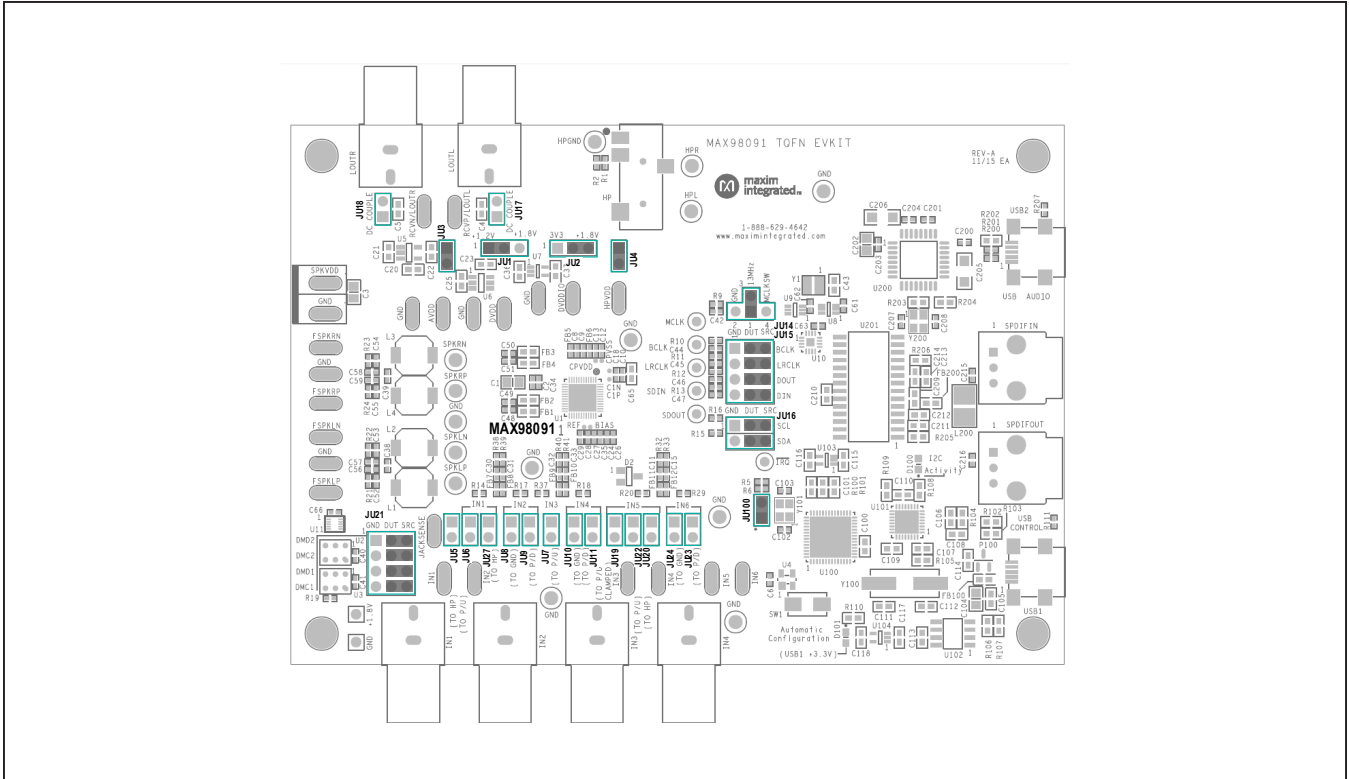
MAX98091 TQFN EVKIT

REV-A
11/15 EA

maxim integrated

1-888-629-4642
www.maximintegrated.com

LOUTR
LOUTL
HPGND
HPR
HPL
HP
GND
JU18
DC COUPLE
RCVN/LOUTR
RCVP/LOUTL
JU17
DC COUPLE
JU3
JU1
+1.2V
+1.8V
3V3
+1.8V
JU2
JU4
SPKVDD
GND
GND
AVDD
GND
DVDD
DVDDIO
HPVDD
FSPKRN
GND
FSPKRP
FSPKLN
GND
FSPKLP
SPKRN
SPKRP
GND
SPKLN
SPKLP
CPVDD
MAX98091
REF
BIAS
GND
MCLK
BCLK
LRCLK
SDIN
SDOUT
GND DUT SRC
BCLK
LRCLK
DOUT
DIN
JU14
JU15
GND DUT SRC
SCL
SDA
JU16
13MHz
MCLKSW
GND
IRQ
JU100
JU21
GND DUT SRC
DMD2
DMC2
DMD1
DMC1
JACKSENSE
IN1
IN2
IN3
IN4
IN5
IN6
JU5
JU6
JU27
JU8
JU9
JU7
JU10
JU11
JU19
JU22
JU20
JU24
JU23
(TO HP)
(TO GND)
(TO P/U)
(TO GND)
(TO P/U)
(TO P/U)
(TO GND)
CLAMPED
(TO P/U)
(TO GND)
(TO HP)
(TO P/U)
IN1
IN2
IN3
IN4
IN5
IN6
GND
+1.8V
GND
SW1
Automatic Configuration
(USB1 +3.3V)
USB2
USB AUDIO
SPDIFIN
SPDIFOUT
I2C Activity
USB CONTROL
USB1
U200
U201
U100
U101
U102
U103
U104
Y100
Y200
Y1